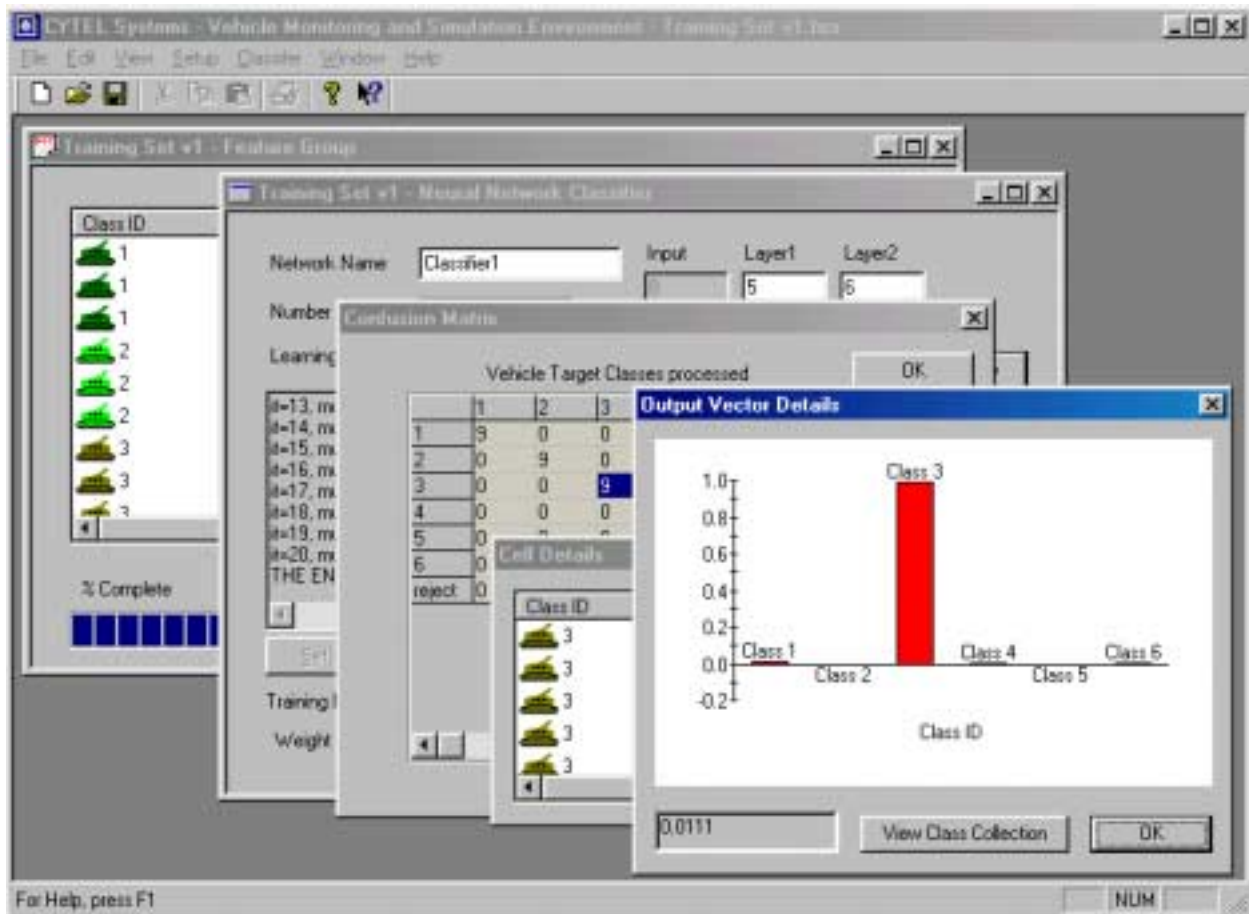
CYTEL Systems - Vehicle Monitoring and Simulation Environment - Training Set v1.fsx

File Edit View Setup Classifier Window Help

Training Set v1 - Feature Group

Class ID
1
1
1
2
2
2
3
3
3

% Complete

Training Set v1 - Neural Network Classifier

Network Name Classifier1

Input Layer1 Layer2
5 6

Number

Learning

it=13, m
it=14, m
it=15, m
it=16, m
it=17, m
it=18, m
it=19, m
it=20, m
THE EN

Training

Weight

Confusion Matrix

Vehicle Target Classes processed

OK

| | 1 | 2 | 3 |
|---|---|---|---|
| 1 | 9 | 0 | 0 |
| 2 | 0 | 9 | 0 |
| 3 | 0 | 0 | 9 |
| 4 | 0 | 0 | 0 |
| 5 | 0 | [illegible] | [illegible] |
| 6 | 0 | | |
| reject | 0 | | |

Cell Details

Class ID
3
3
3
3
3

Output Vector Details

Class 3
1.0
0.8
0.6
0.4
0.2
0.0
-0.2
Class 1
Class 2
Class 4
Class 5
Class 6

Class ID

0.0111

View Class Collection

OK

For Help, press F1

NUM